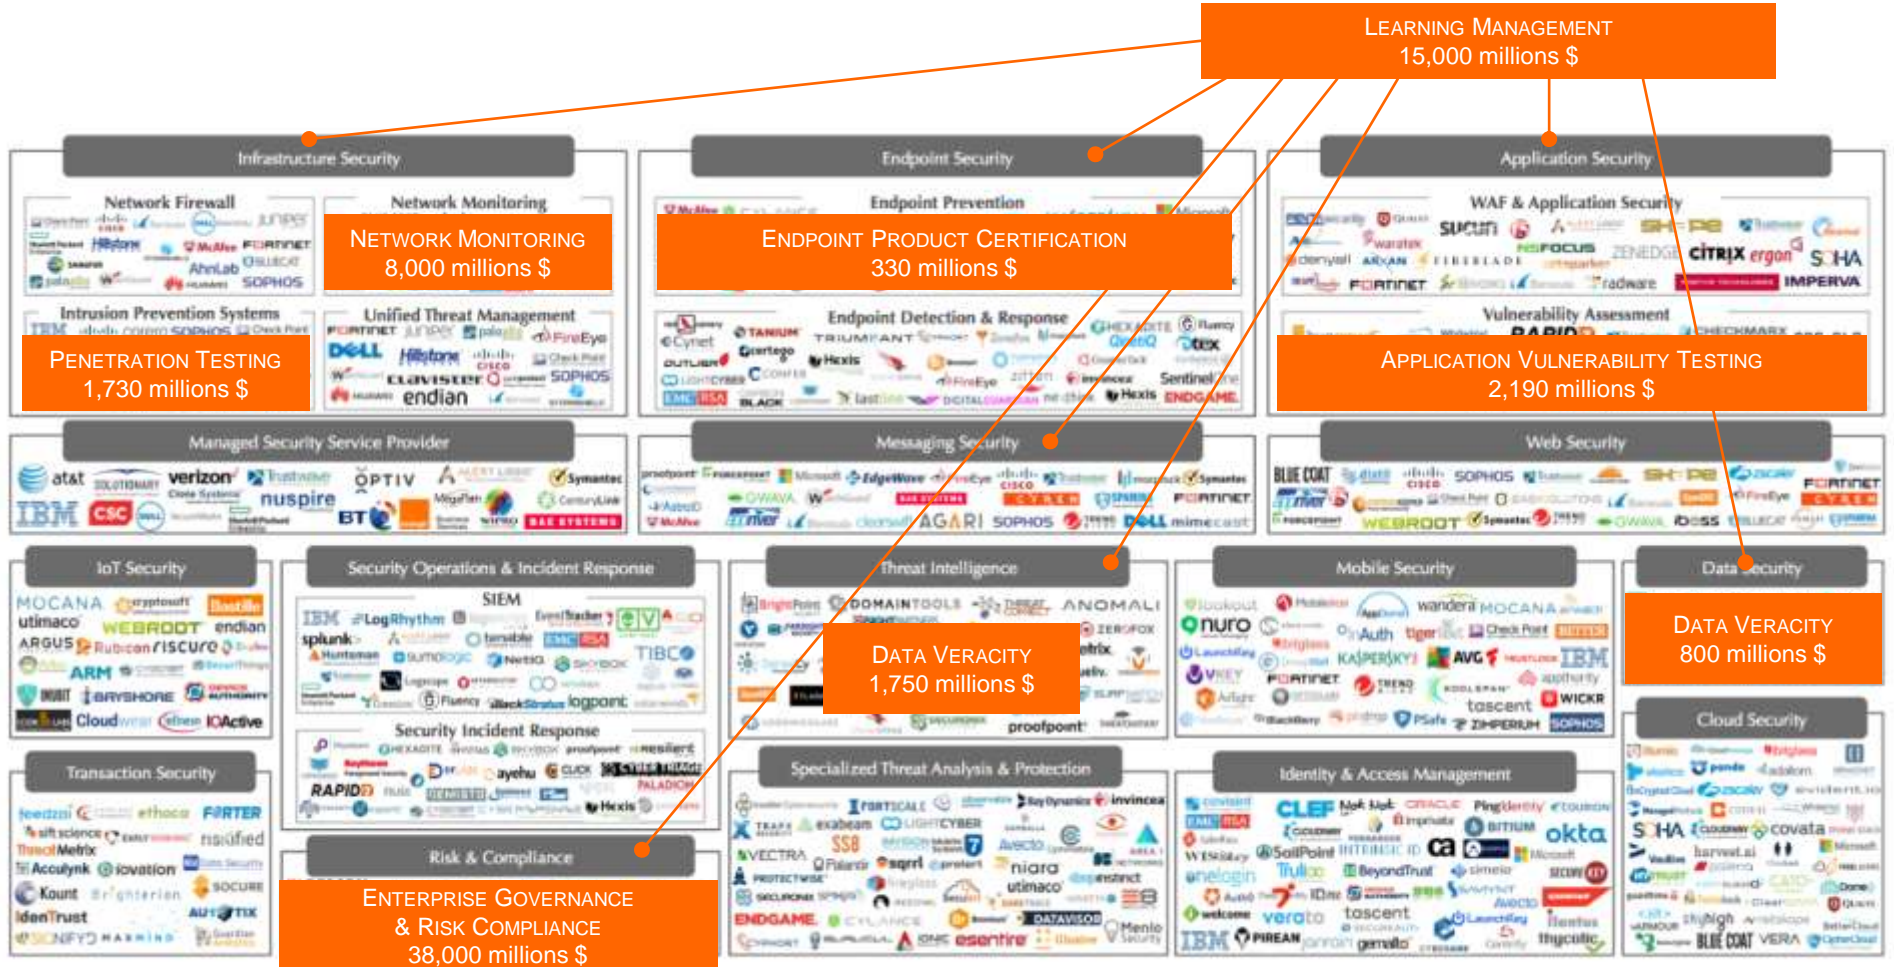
Learning Management
15,000 millions $

Infrastructure Security

Network Firewall

Network Monitoring

Network Monitoring
8,000 millions $

Intrusion Prevention Systems

Unified Threat Management

Penetration Testing
1,730 millions $

Endpoint Security

Endpoint Prevention

Endpoint Product Certification
330 millions $

Endpoint Detection & Response

Application Security

WAF & Application Security

Vulnerability Assessment

Application Vulnerability Testing
2,190 millions $

Managed Security Service Provider

Messaging Security

Web Security

IoT Security

Security Operations & Incident Response

SIEM

Security Incident Response

Threat Intelligence

Data Veracity
1,750 millions $

Mobile Security

Data Security

Data Veracity
800 millions $

Cloud Security

Transaction Security

Risk & Compliance

Enterprise Governance
& Risk Compliance
38,000 millions $

Specialized Threat Analysis & Protection

Identity & Access Management